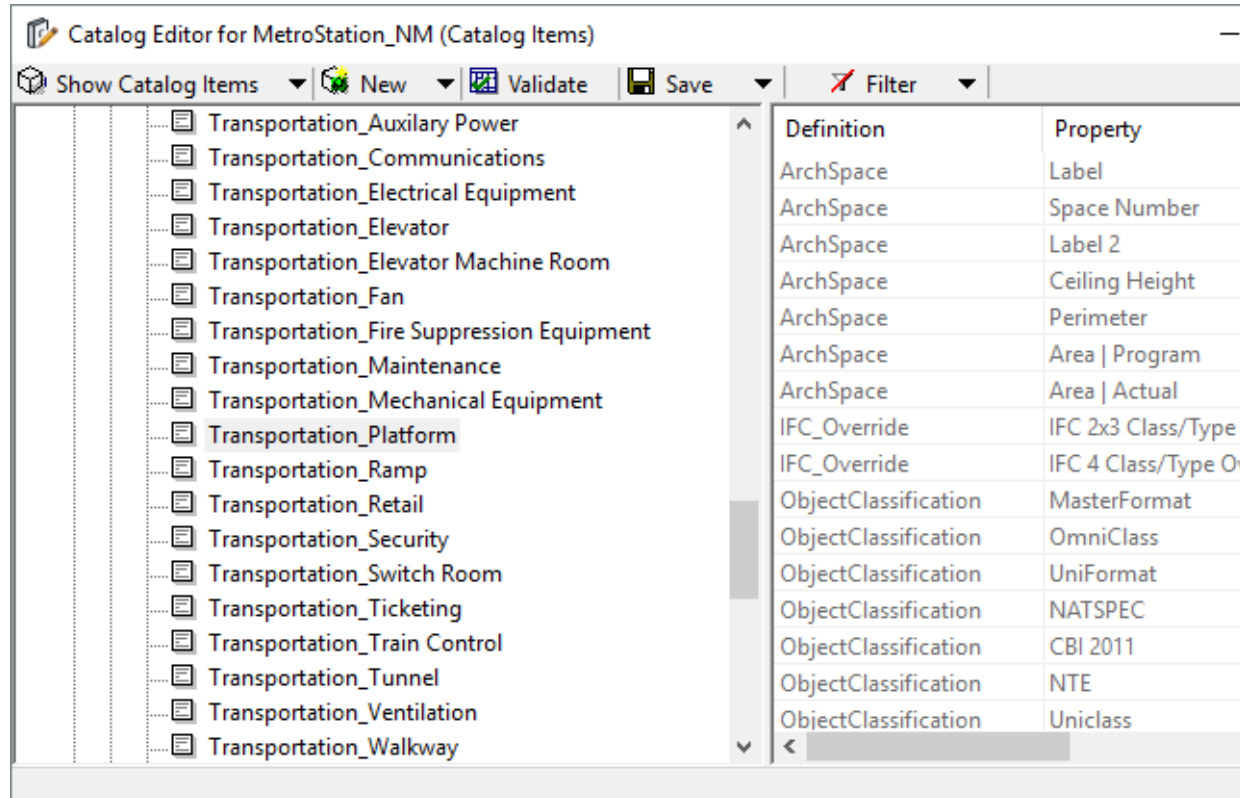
Catalog Editor for MetroStation_NM (Catalog Items)

Show Catalog Items | New | Validate | Save | Filter

Transportation_Auxilary Power
Transportation_Communications
Transportation_Electrical Equipment
Transportation_Elevator
Transportation_Elevator Machine Room
Transportation_Fan
Transportation_Fire Suppression Equipment
Transportation_Maintenance
Transportation_Mechanical Equipment
Transportation_Platform
Transportation_Ramp
Transportation_Retail
Transportation_Security
Transportation_Switch Room
Transportation_Ticketing
Transportation_Train Control
Transportation_Tunnel
Transportation_Ventilation
Transportation_Walkway

| Definition | Property |
|---|---|
| ArchSpace | Label |
| ArchSpace | Space Number |
| ArchSpace | Label 2 |
| ArchSpace | Ceiling Height |
| ArchSpace | Perimeter |
| ArchSpace | Area \| Program |
| ArchSpace | Area \| Actual |
| IFC_Override | IFC 2x3 Class/Type |
| IFC_Override | IFC 4 Class/Type O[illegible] |
| ObjectClassification | MasterFormat |
| ObjectClassification | OmniClass |
| ObjectClassification | UniFormat |
| ObjectClassification | NATSPEC |
| ObjectClassification | CBI 2011 |
| ObjectClassification | NTE |
| ObjectClassification | Uniclass |